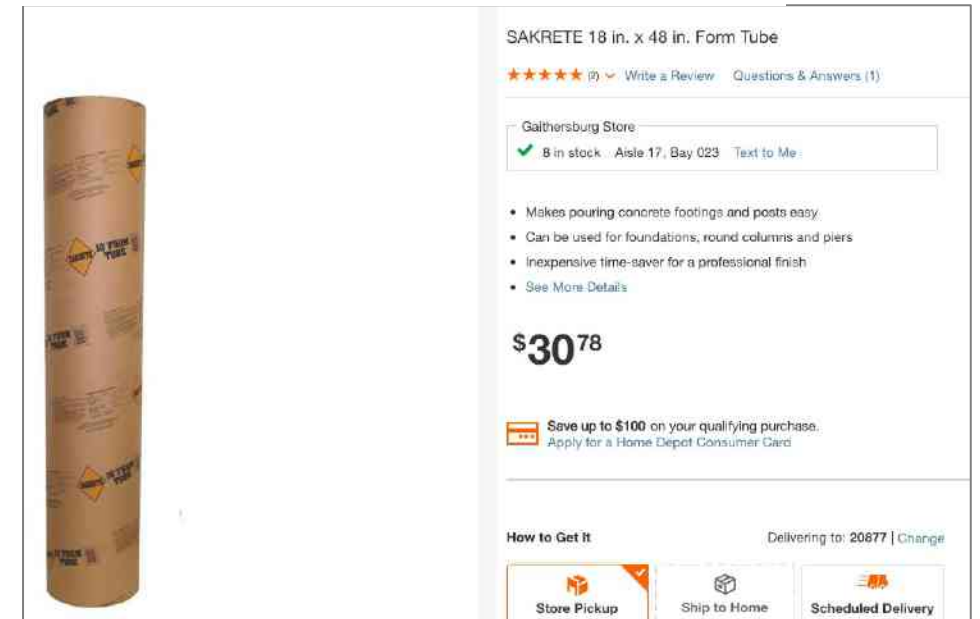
SAKRETE 18 in. x 48 in. Form Tube

★★★★★ (2) Write a Review Questions & Answers (1)

Gaithersburg Store
8 in stock Aisle 17, Bay 023 Text to Me

- Makes pouring concrete footings and posts easy
- Can be used for foundations, round columns and piers
- Inexpensive time-saver for a professional finish
- See More Details

$30^{78}

Save up to $100 on your qualifying purchase.
Apply for a Home Depot Consumer Card

How to Get It Delivering to: 20877 | Change

Store Pickup Ship to Home Scheduled Delivery

SAKRETE FORM TUBE

FORM TUBE

FORM TUBE

FORM TUBE